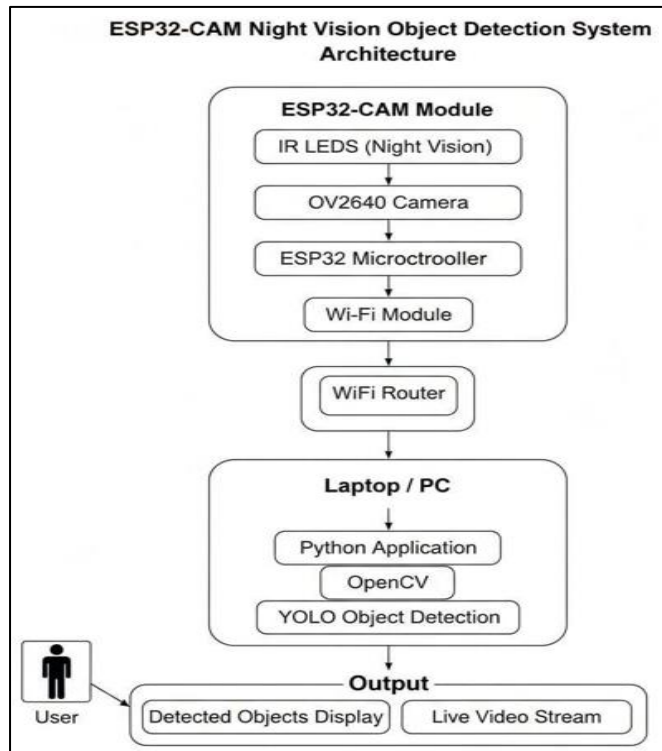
ESP32-CAM Night Vision Object Detection System Architecture

ESP32-CAM Module

IR LEDS (Night Vision)

OV2640 Camera

ESP32 Microctroller

Wi-Fi Module

WiFi Router

Laptop / PC

Python Application

OpenCV

YOLO Object Detection

Output

User

Detected Objects Display

Live Video Stream